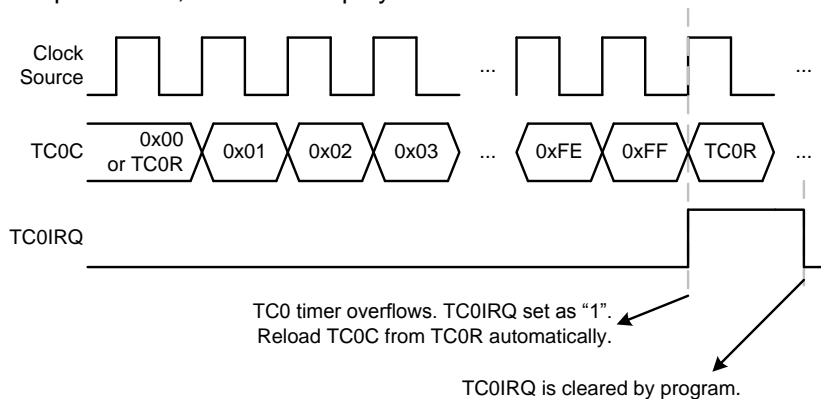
Clock Source

...

...

TC0C

0x00 or TC0R

0x01

0x02

0x03

...

0xFE

0xFF

TC0R

...

TC0IRQ

TC0 timer overflows. TC0IRQ set as "1". Reload TC0C from TC0R automatically.

TC0IRQ is cleared by program.